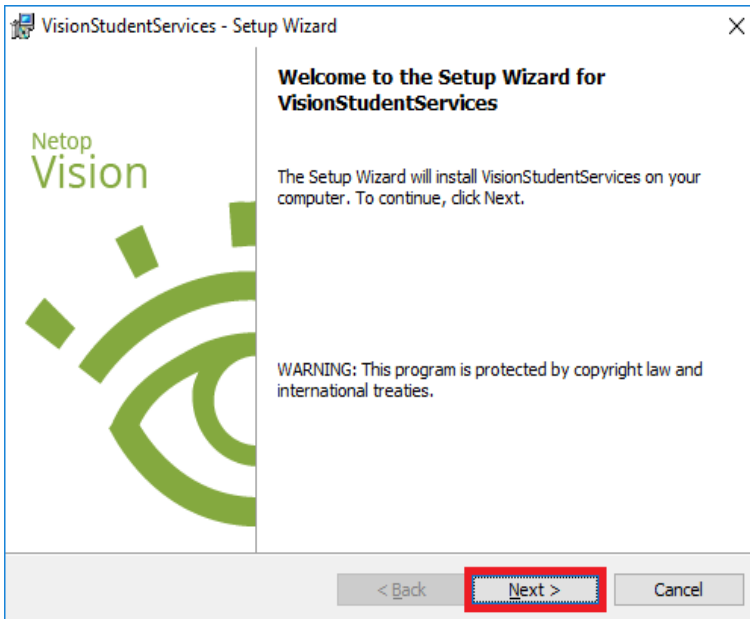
VisionStudentServices - Setup Wizard

Netop
Vision

Welcome to the Setup Wizard for VisionStudentServices

The Setup Wizard will install VisionStudentServices on your computer. To continue, click Next.

WARNING: This program is protected by copyright law and international treaties.

< Back
Next >
Cancel